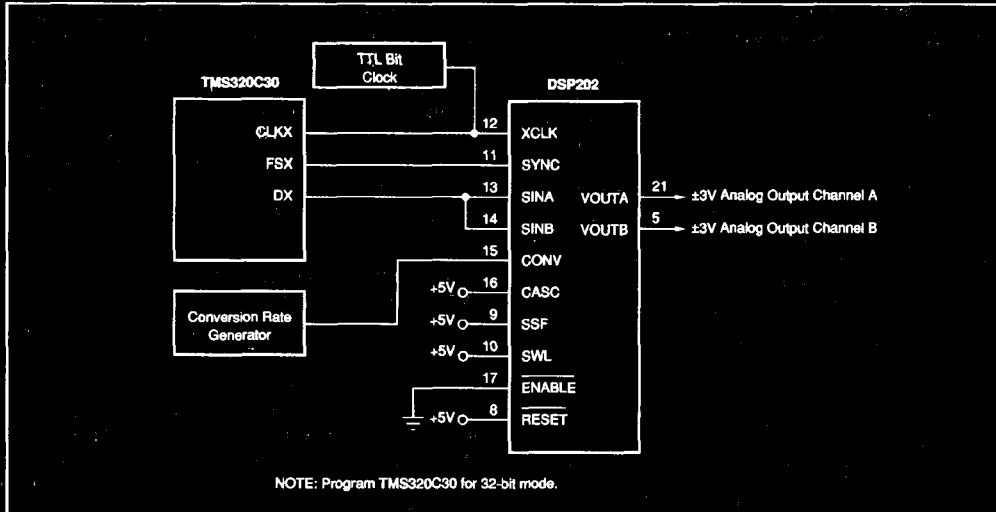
TTL Bit Clock

TMS320C30

CLKX
FSX
DX

DSP202

12 XCLK
11 SYNC
13 SINA
14 SINB
15 CONV
+5V 16 CASC
+5V 9 SSF
+5V 10 SWL
17 $\overline{\text{ENABLE}}$
+5V 8 $\overline{\text{RESET}}$

VOUTA 21 ±3V Analog Output Channel A
VOUTB 5 ±3V Analog Output Channel B

Conversion Rate Generator

NOTE: Program TMS320C30 for 32-bit mode.